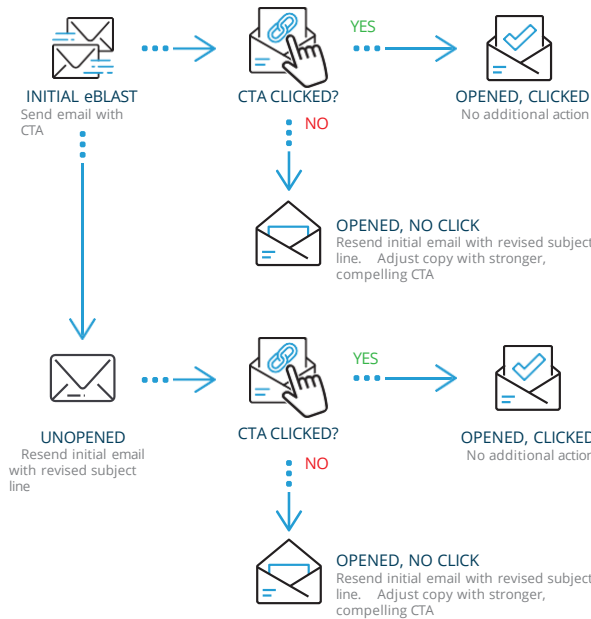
INITIAL eBLAST
Send email with CTA

CTA CLICKED?

YES

OPENED, CLICKED
No additional action

NO

OPENED, NO CLICK
Resend initial email with revised subject line. Adjust copy with stronger, compelling CTA

UNOPENED
Resend initial email with revised subject line

CTA CLICKED?

YES

OPENED, CLICKED
No additional action

NO

OPENED, NO CLICK
Resend initial email with revised subject line. Adjust copy with stronger, compelling CTA